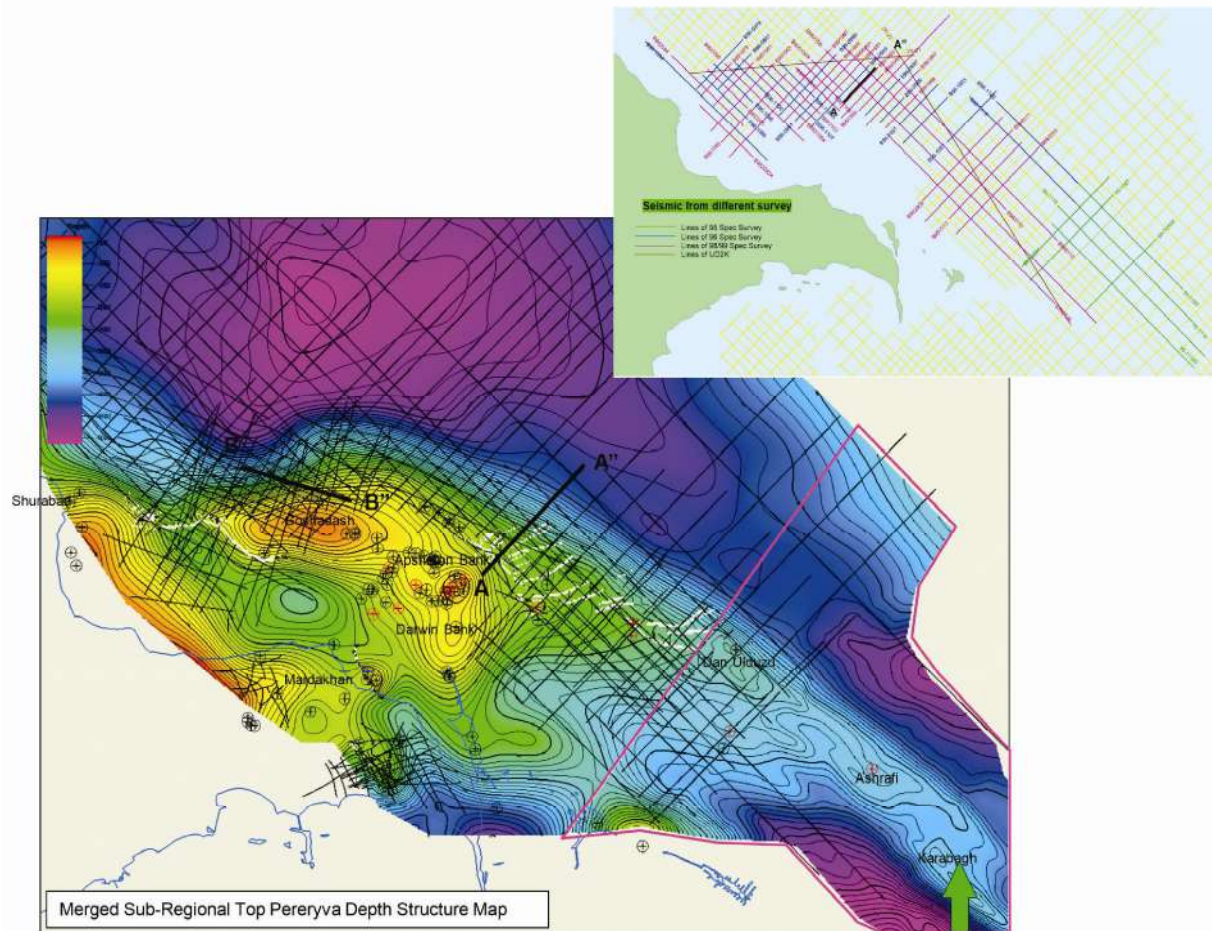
A''
A'
Seismic from different survey
Lines of 98 Spec Survey
Lines of 96 Spec Survey
Lines of 98/99 Spec Survey
Lines of UD2K
B'
B''
A''
Shurabad
Gosfradash
Apsheron Bank
A
Darwin Bank
Dan Ulduzu
Maldakhan
Ashrafi
Karabagh
Merged Sub-Regional Top Pereryva Depth Structure Map